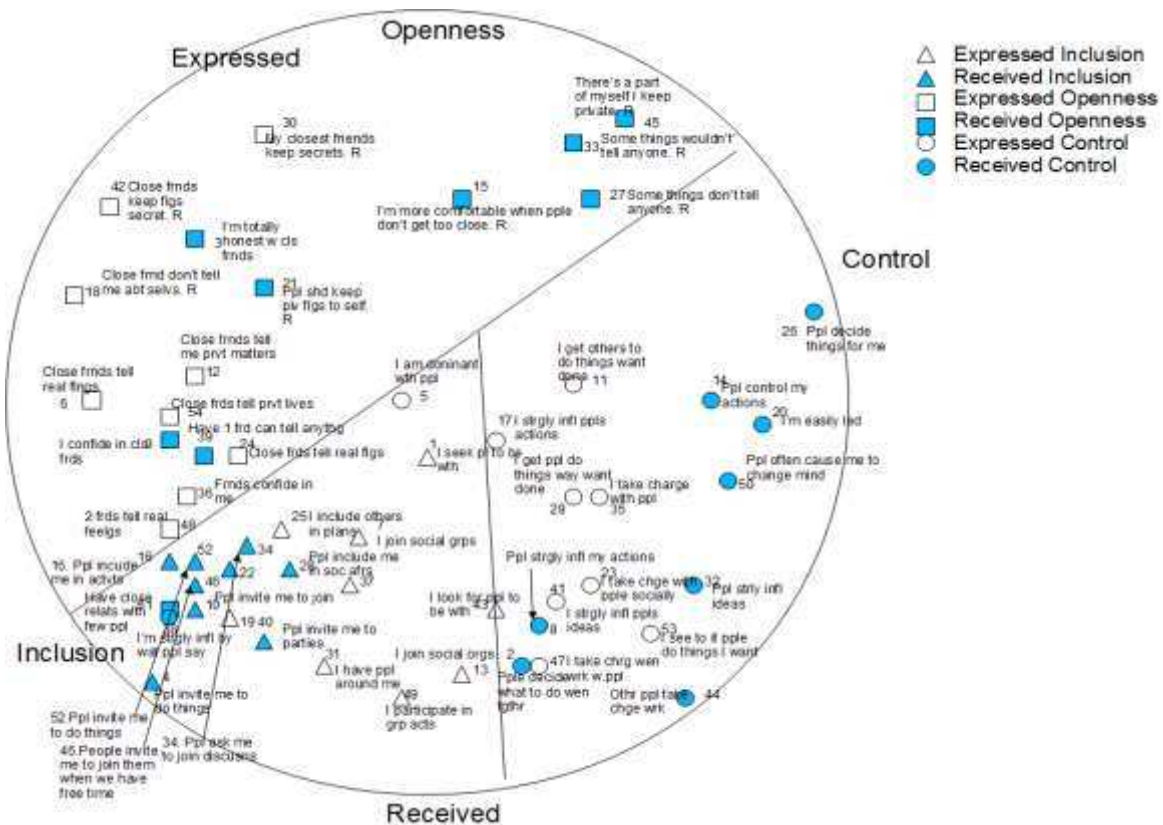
Openness

Expressed

Expressed Inclusion
Received Inclusion
Expressed Openness
Received Openness
Expressed Control
Received Control

There's a part of myself I keep private. R
45

30
My closest friends keep secrets. R

33 Some things wouldn't tell anyone. R

15
I'm more comfortable when pple don't get too close. R

27 Some things don't tell anyone. R

42 Close frnds keep flgs secret. R

I'm totally honest w cls frnds
3

Control

Close frnd don't tell me abt selvs. R
18

21
Ppl shd keep pv flgs to self. R

26 Ppl decide things for me

Close frnds tell me prvt matters
12

I get others to do things want done
11

Close frnds tell real flngs
6

I am dominant with ppl
5

14
Ppl control my actions

54
Close frds tell prvt lives

17 I strgly infl ppls actions

20 I'm easily led

I confide in clsd frds

39
Have 1 frd can tell anythg

24 Close frds tell real flgs

1
I seek ppl to be with

I get ppl do things way want done
29

I take charge with ppl
35

Ppl often cause me to change mind
50

36
Frnds confide in me

2 frds tell real feelgs
48

25 I include others in plans
7
I join social grps

16
52
34
16. Ppl include me in actvts

22
28
Ppl include me in soc afrs

37

Ppl strgly infl my actions

46

23
I take chge with pple socially

32
Ppl strly infl ideas

I have close relats with few ppl

10

Ppl invite me to join

I look for ppl to be with
43

41
I strgly infl ppls ideas

I'm stgly infl by wat ppl say

19 40

8

53
I see to it pple do things I want

Ppl invite me to parties

Inclusion

31
I have ppl around me

I join social orgs
13

2
Pple decide what to do wen tgthr

47 I take chrg wen wrk w.ppl

4
Ppl invite me to do things

49
I participate in grp acts

Othr ppl take chge wrk
44

52 Ppl invite me to do things

45.People invite me to join them when we have free time

34. Ppl ask me to join discuss

Received